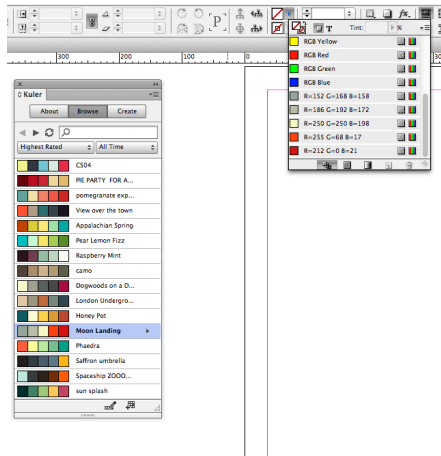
Tint:
%
RGB Yellow
RGB Red
RGB Green
RGB Blue
R=152 G=168 B=158
R=186 G=192 B=172
R=250 G=250 B=198
R=255 G=68 B=17
R=212 G=0 B=21
300
200
100
0
Kuler
About
Browse
Create
Highest Rated
All Time
CS04
PIE PARTY FOR A...
pomegranate exp...
View over the town
Appalachian Spring
Pear Lemon Fizz
Raspberry Mint
camo
Dogwoods on a D...
London Undergro...
Honey Pot
Moon Landing
Phaedra
Saffron umbrella
Spaceship ZOOO...
sun splash